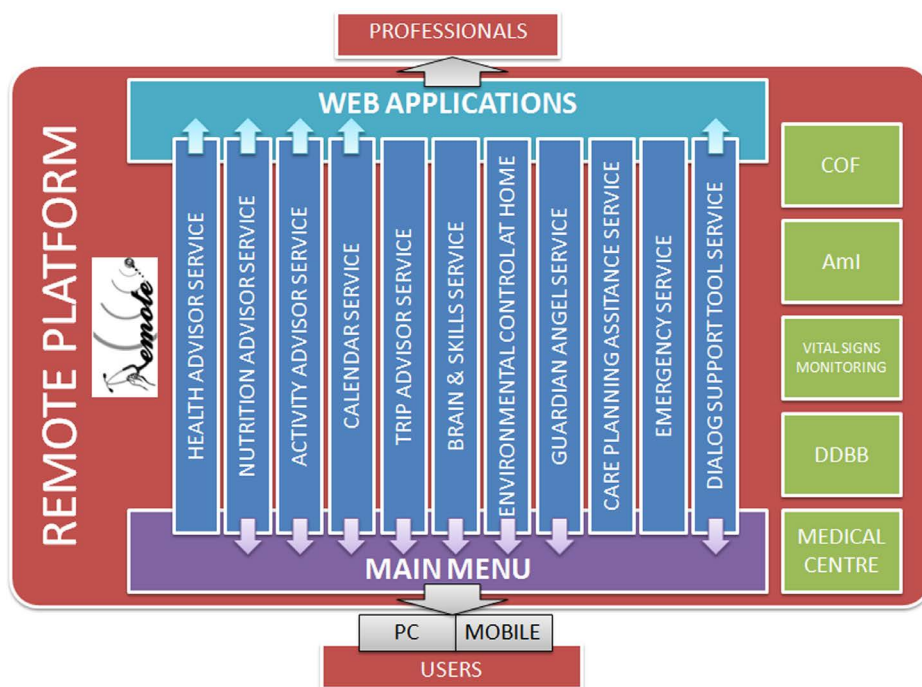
PROFESSIONALS

WEB APPLICATIONS

REMOTE PLATFORM

Remote

HEALTH ADVISOR SERVICE

NUTRITION ADVISOR SERVICE

ACTIVITY ADVISOR SERVICE

CALENDAR SERVICE

TRIP ADVISOR SERVICE

BRAIN & SKILLS SERVICE

ENVIRONMENTAL CONTROL AT HOME

GUARDIAN ANGEL SERVICE

CARE PLANNING ASSITANCE SERVICE

EMERGENCY SERVICE

DIALOG SUPPORT TOOL SERVICE

COF

AmI

VITAL SIGNS MONITORING

DDBB

MEDICAL CENTRE

MAIN MENU

PC

MOBILE

USERS